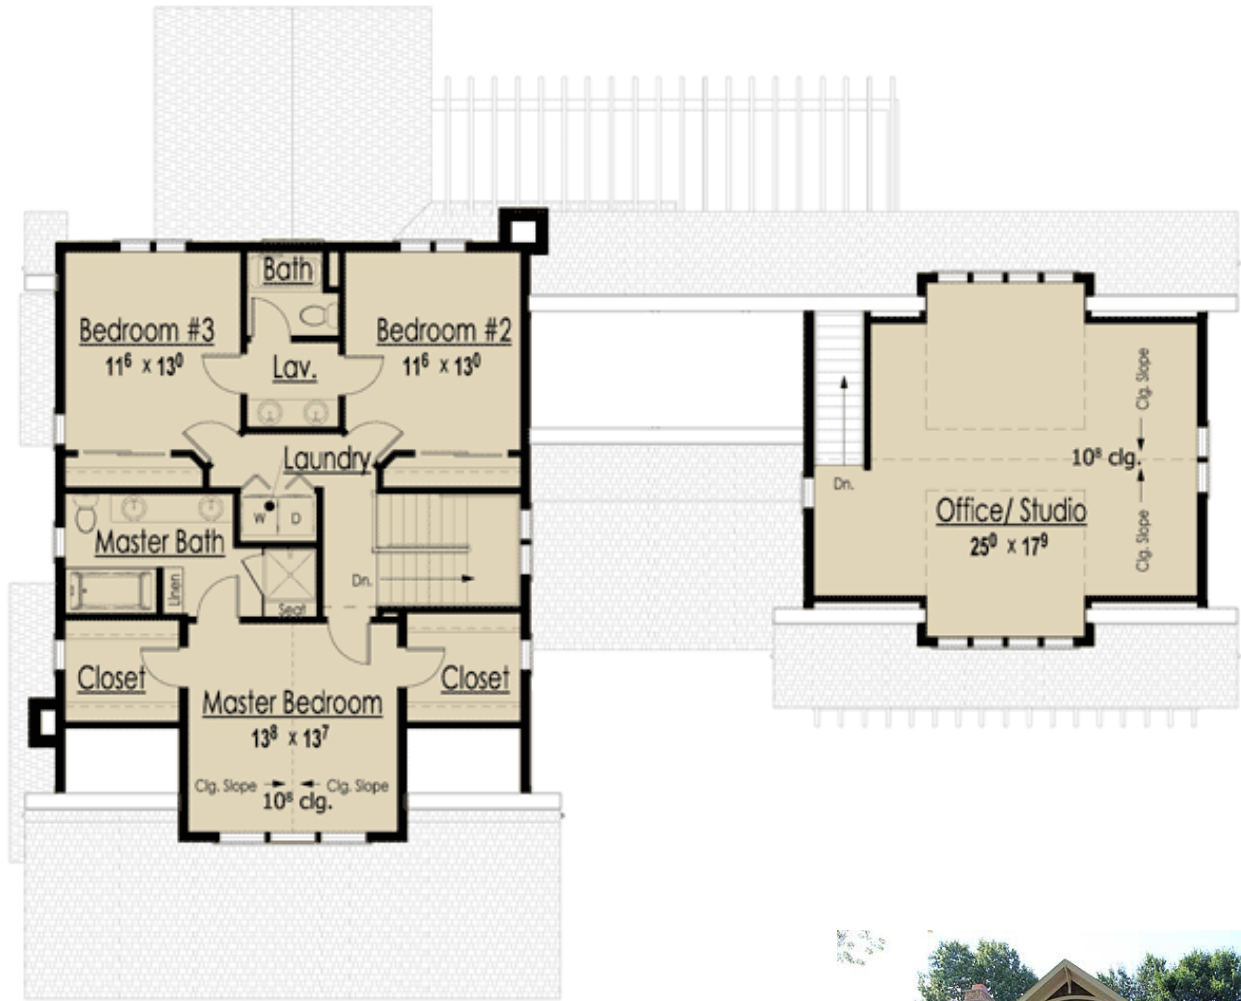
Bath

Bedroom #3
$11^6 \times 13^0$

Lav.

Bedroom #2
$11^6 \times 13^0$

Laundry

W D

Master Bath

Linen

Seat

Dn.

Closet

Master Bedroom
$13^8 \times 13^7$

Closet

Clg. Slope
$10^8$ clg.
Clg. Slope

Dn.

Clg. Slope
$10^8$ clg.
Clg. Slope

Office/ Studio
$25^0 \times 17^9$